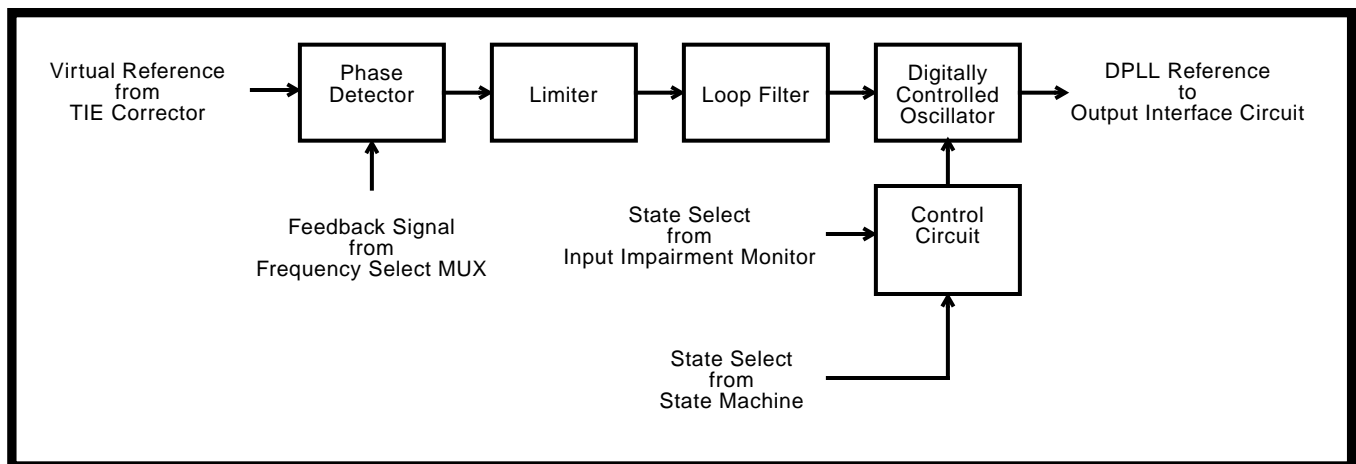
Virtual Reference from TIE Corrector

Phase Detector

Limiter

Loop Filter

Digitally Controlled Oscillator

DPLL Reference to Output Interface Circuit

Feedback Signal from Frequency Select MUX

State Select from Input Impairment Monitor

Control Circuit

State Select from State Machine